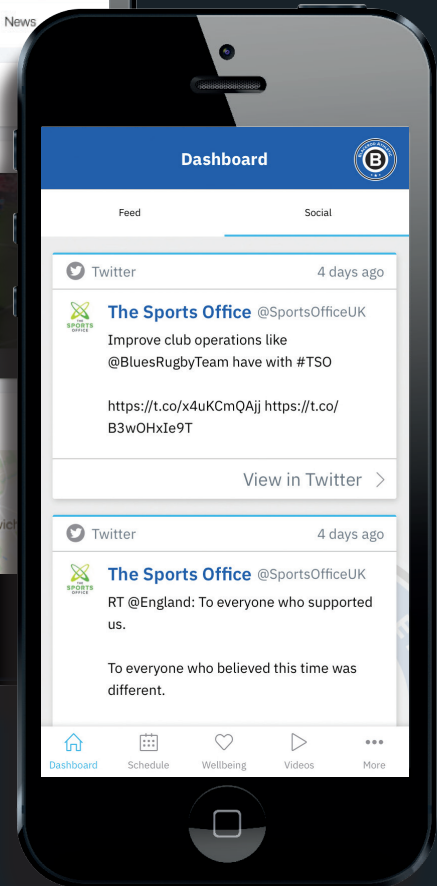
News

Dashboard

Feed

Social

Twitter

4 days ago

THE SPORTS OFFICE

The Sports Office @SportsOfficeUK

Improve club operations like @BluesRugbyTeam have with #TSO

https://t.co/x4uKCmQAjj https://t.co/B3wOHxIe9T

View in Twitter

Twitter

4 days ago

THE SPORTS OFFICE

The Sports Office @SportsOfficeUK

RT @England: To everyone who supported us.

To everyone who believed this time was different.

Dashboard

Schedule

Wellbeing

Videos

More